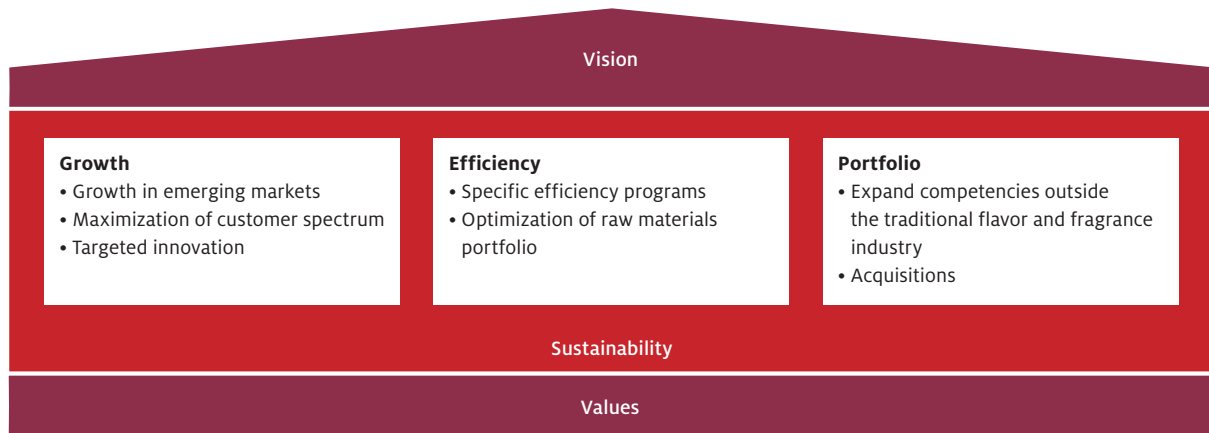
Vision

**Growth**
• Growth in emerging markets
• Maximization of customer spectrum
• Targeted innovation

**Efficiency**
• Specific efficiency programs
• Optimization of raw materials portfolio

**Portfolio**
• Expand competencies outside the traditional flavor and fragrance industry
• Acquisitions

Sustainability

Values